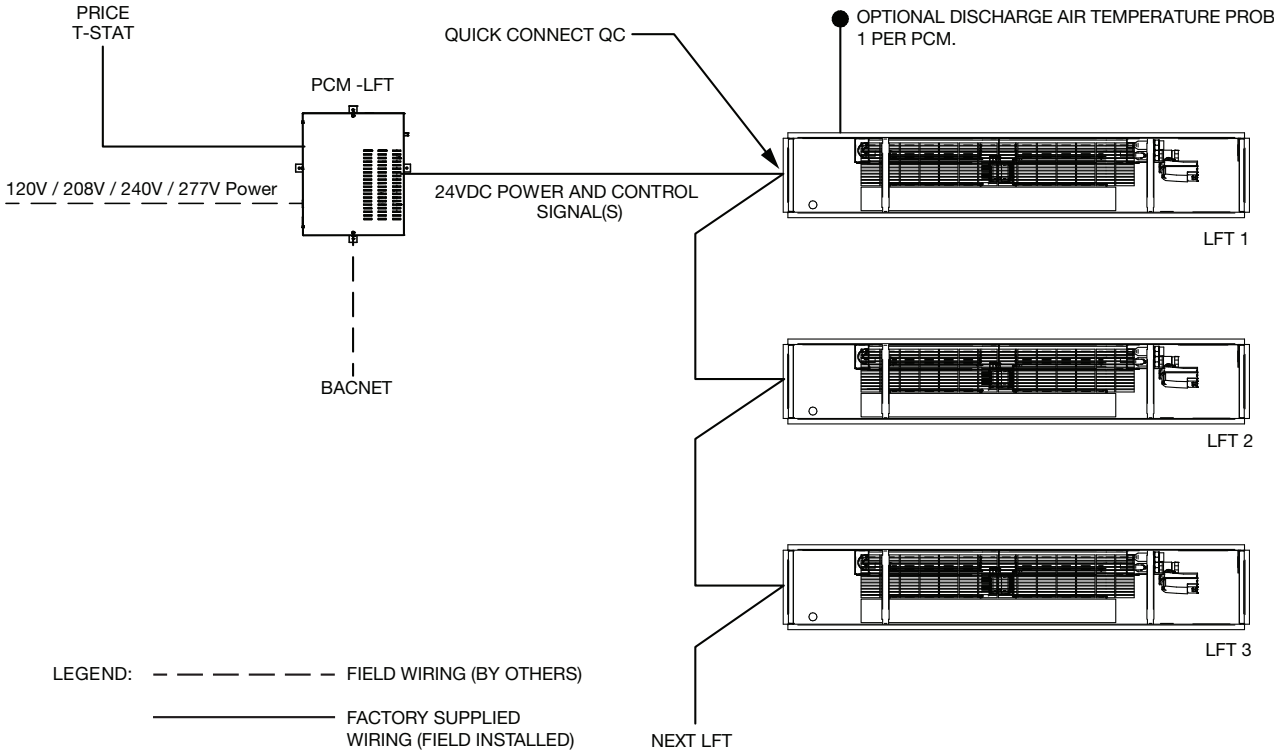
PRICE
T-STAT

QUICK CONNECT QC

OPTIONAL DISCHARGE AIR TEMPERATURE PROB
1 PER PCM.

PCM -LFT

120V / 208V / 240V / 277V Power

24VDC POWER AND CONTROL
SIGNAL(S)

LFT 1

BACNET

LFT 2

LFT 3

LEGEND: FIELD WIRING (BY OTHERS)

FACTORY SUPPLIED
WIRING (FIELD INSTALLED)

NEXT LFT